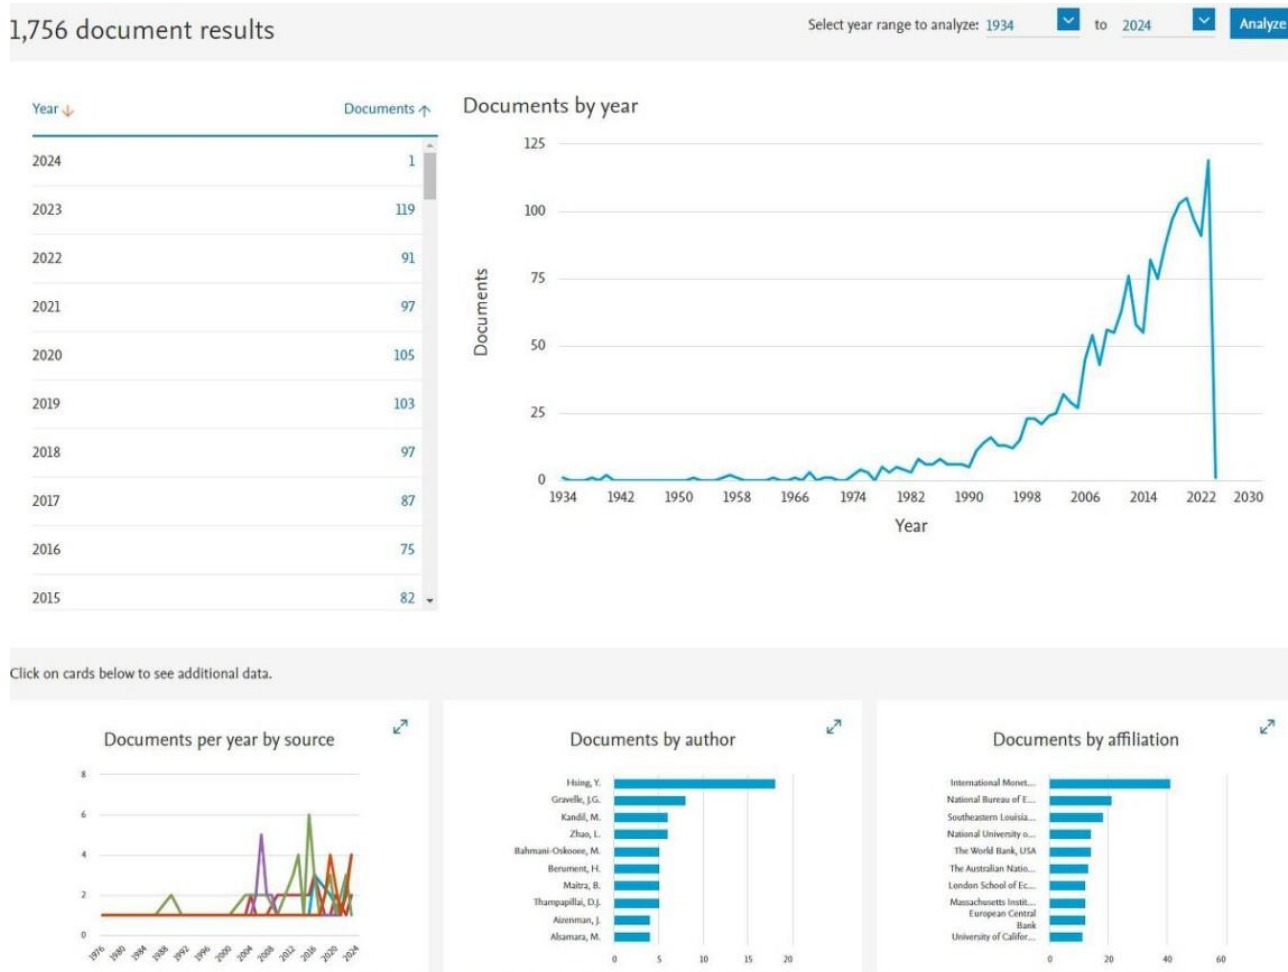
1,756 document results

Select year range to analyze: 1934 to 2024 Analyze

| Year | Documents |
|---|---|
| 2024 | 1 |
| 2023 | 119 |
| 2022 | 91 |
| 2021 | 97 |
| 2020 | 105 |
| 2019 | 103 |
| 2018 | 97 |
| 2017 | 87 |
| 2016 | 75 |
| 2015 | 82 |

Documents by year

125
100
75
50
25
0

Documents

1934 1942 1950 1958 1966 1974 1982 1990 1998 2006 2014 2022 2030

Year

Click on cards below to see additional data.

Documents per year by source

8
6
4
2
0

1976 1980 1984 1988 1992 1996 2000 2004 2008 2012 2016 2020 2024

Documents by author

Hsing, Y.
Gravelle, J.G.
Kandil, M.
Zhao, L.
Bahmani-Oskooee, M.
Berument, H.
Maitra, B.
Thampapillai, D.J.
Aizenman, J.
Alsamara, M.

0 5 10 15 20

Documents by affiliation

International Monet...
National Bureau of E...
Southeastern Louisia...
National University o...
The World Bank, USA
The Australian Natio...
London School of Ec...
Massachusetts Instit...
European Central Bank
University of Califor...

0 20 40 60